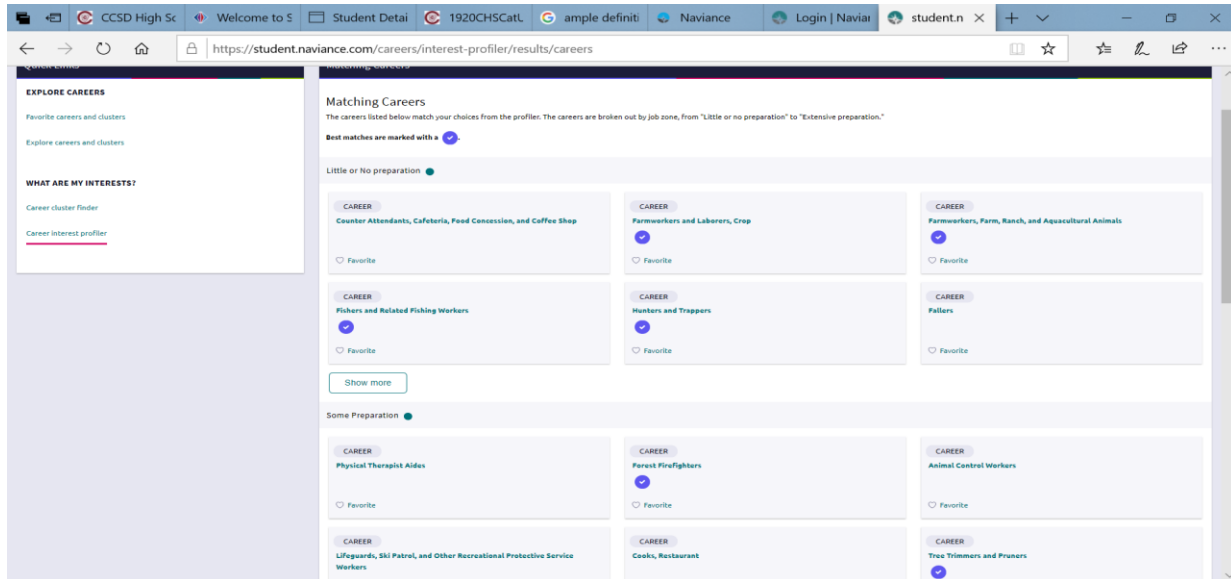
CCSD High Sc | Welcome to S | Student Detai | 1920CHSCatL | ample definiti | Naviance | Login | Naviar | student.n

https://student.naviance.com/careers/interest-profiler/results/careers

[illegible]

EXPLORE CAREERS

Favorite careers and clusters

Explore careers and clusters

WHAT ARE MY INTERESTS?

Career cluster finder

Career interest profiler

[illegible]

Matching Careers

The careers listed below match your choices from the profiler. The careers are broken out by job zone, from "Little or no preparation" to "Extensive preparation."

Best matches are marked with a

Little or No preparation

CAREER
Counter Attendants, Cafeteria, Food Concession, and Coffee Shop
Favorite

CAREER
Farmworkers and Laborers, Crop
Favorite

CAREER
Farmworkers, Farm, Ranch, and Aquacultural Animals
Favorite

CAREER
Fishers and Related Fishing Workers
Favorite

CAREER
Hunters and Trappers
Favorite

CAREER
Fallers
Favorite

Show more

Some Preparation

CAREER
Physical Therapist Aides
Favorite

CAREER
Forest Firefighters
Favorite

CAREER
Animal Control Workers
Favorite

CAREER
Lifeguards, Ski Patrol, and Other Recreational Protective Service Workers

CAREER
Cooks, Restaurant

CAREER
Tree Trimmers and Pruners